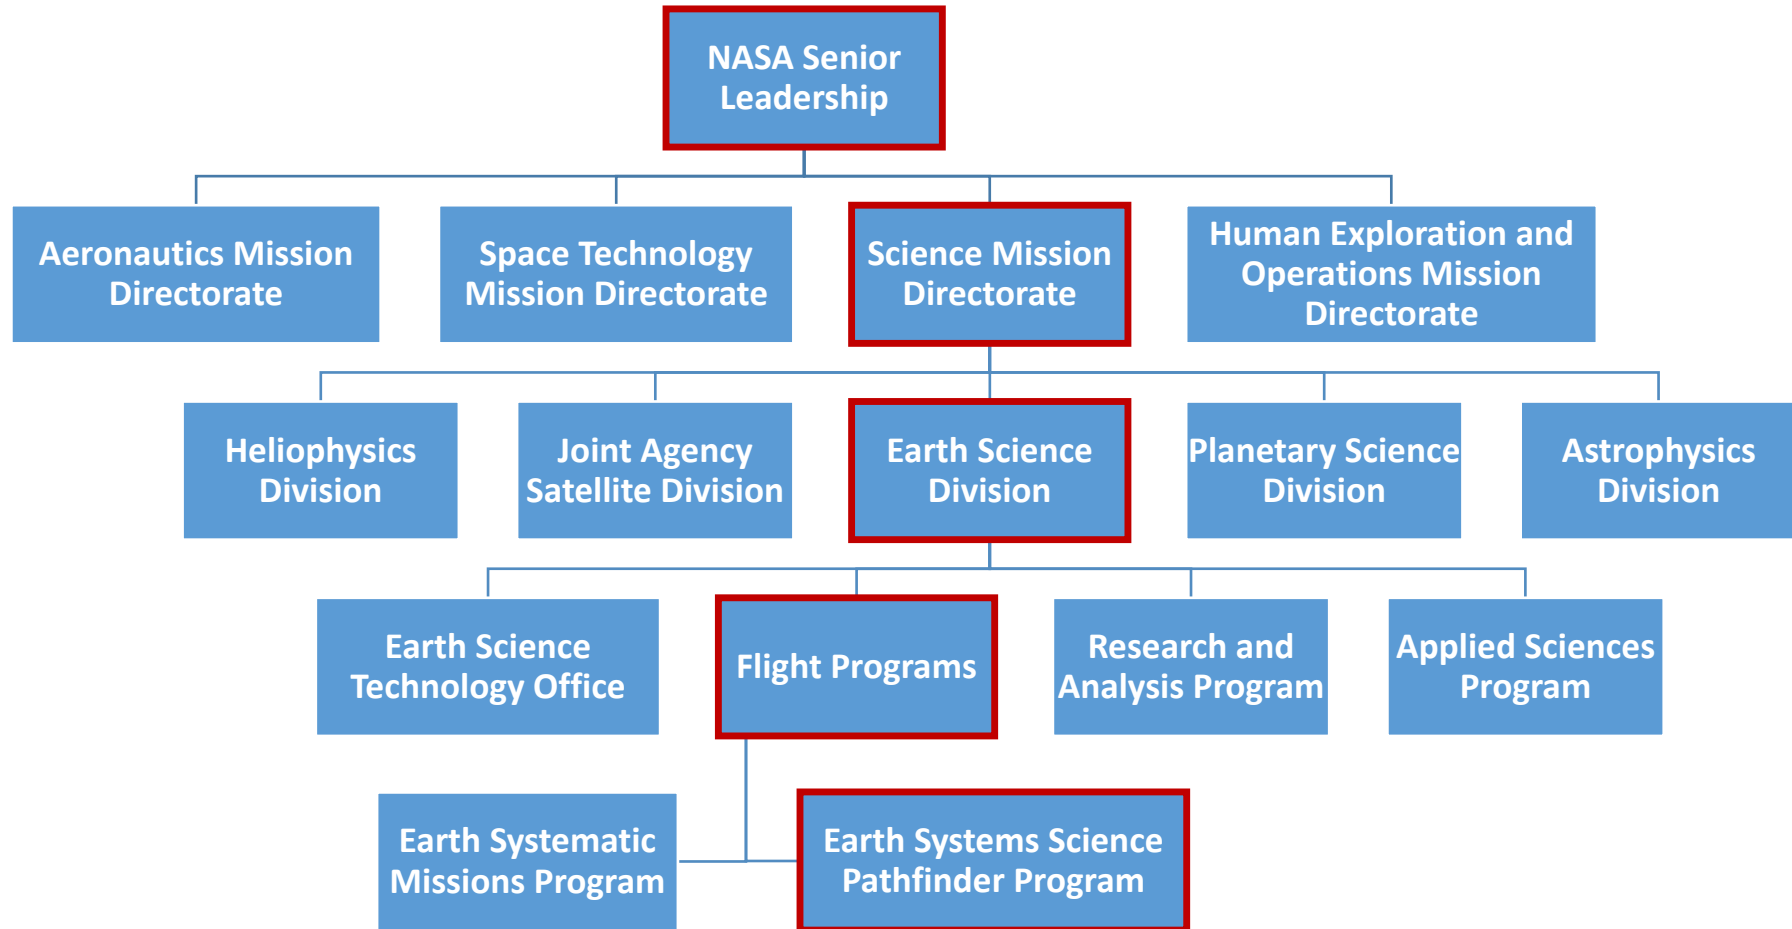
NASA Senior Leadership

Aeronautics Mission Directorate

Space Technology Mission Directorate

Science Mission Directorate

Human Exploration and Operations Mission Directorate

Heliophysics Division

Joint Agency Satellite Division

Earth Science Division

Planetary Science Division

Astrophysics Division

Earth Science Technology Office

Flight Programs

Research and Analysis Program

Applied Sciences Program

Earth Systematic Missions Program

Earth Systems Science Pathfinder Program